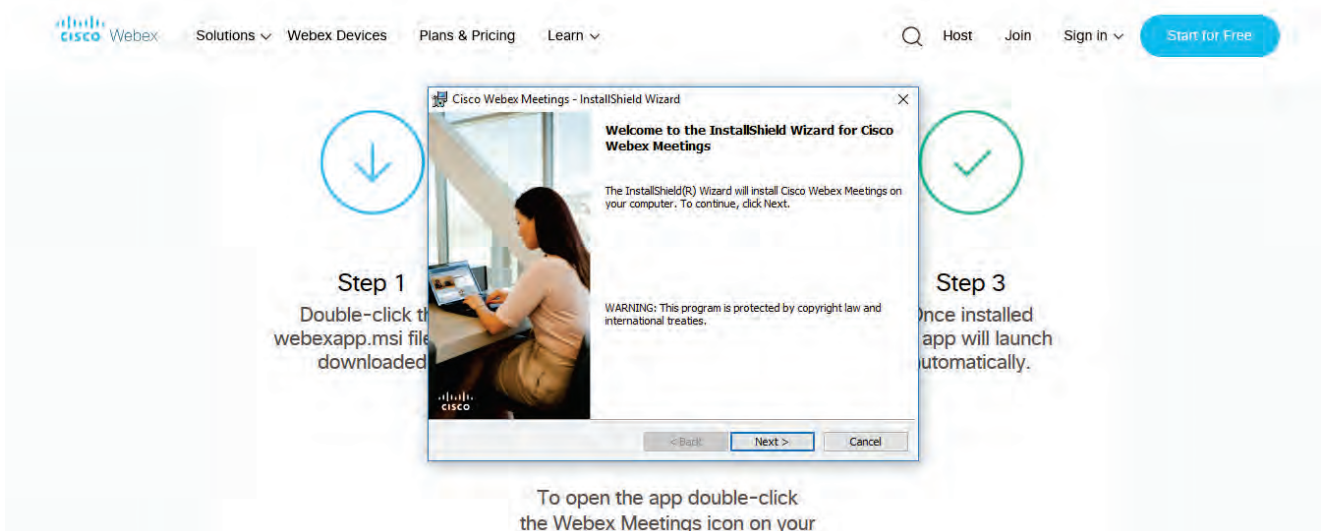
cisco Webex Solutions Webex Devices Plans & Pricing Learn Host Join Sign in Start for Free

Cisco Webex Meetings - InstallShield Wizard

Welcome to the InstallShield Wizard for Cisco Webex Meetings

The InstallShield(R) Wizard will install Cisco Webex Meetings on your computer. To continue, click Next.

WARNING: This program is protected by copyright law and international treaties.

cisco

< Back Next > Cancel

Step 1
Double-click th webexapp.msi file downloaded

Step 3
Once installed app will launch automatically.

To open the app double-click the Webex Meetings icon on your